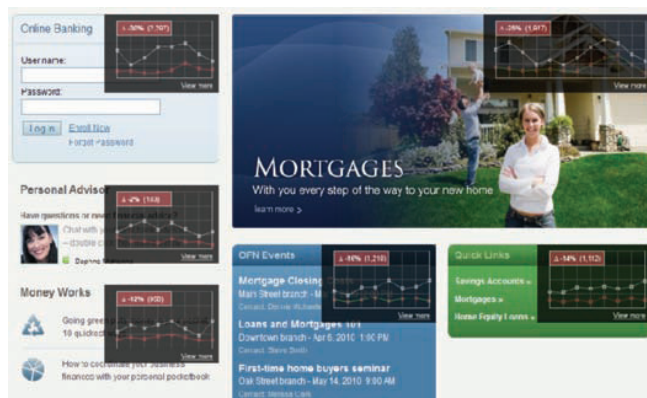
Online Banking

Username:

Password:

Log in Enroll Now

Forgot Password

↓ -50% (1,707)

View more

Personal Advisor

Have questions or need financial advice?

Chat with

double c

Daphne

↓ -6% (143)

View more

Money Works

Going green

10 quick

↓ -12% (400)

View more

How to coordinate your business finances with your personal pocketbook

↓ -28% (1,917)

View more

MORTGAGES

With you every step of the way to your new home

learn more >

OFN Events

↓ -16% (1,218)

View more

Mortgage Closing

Main Street branch - M

Contact: Donna Richards

Loans and Mortgages 101

Downtown branch - Apr 6, 2010 12:00 PM

Contact: Steve Smith

First-time home buyers seminar

Oak Street branch - May 14, 2010 9:00 AM

Contact: Melissa Clark

Quick Links

↓ -54% (1,112)

View more

Savings Accounts »

Mortgages »

Home Equity Loans »